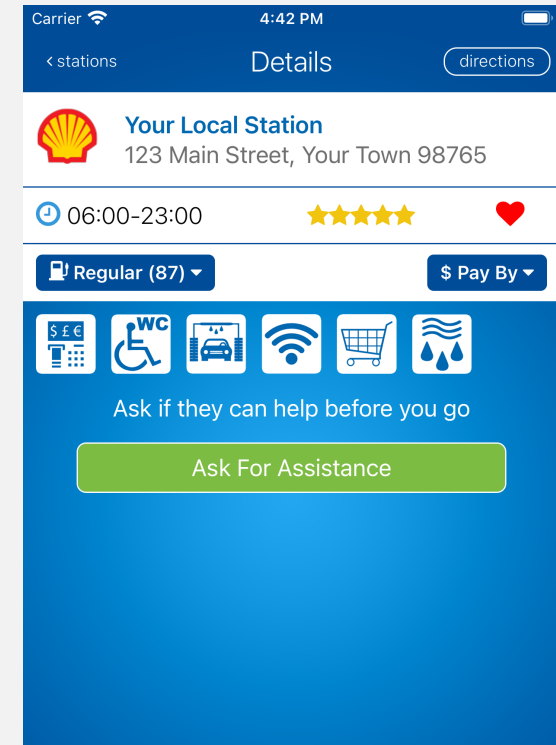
Carrier 4:42 PM

< stations Details directions

Your Local Station
123 Main Street, Your Town 98765

06:00-23:00

Regular (87) $ Pay By

$ £ €

WC

Ask if they can help before you go

Ask For Assistance